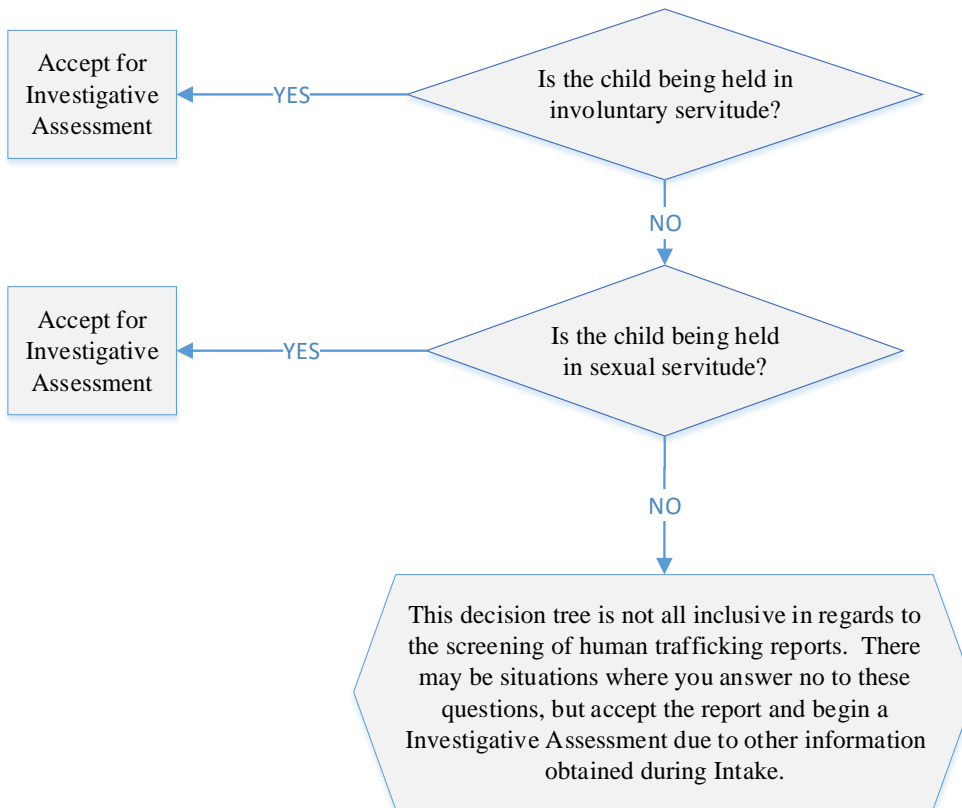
Is the child being held in involuntary servitude?

YES

Accept for Investigative Assessment

NO

Is the child being held in sexual servitude?

YES

Accept for Investigative Assessment

NO

This decision tree is not all inclusive in regards to the screening of human trafficking reports. There may be situations where you answer no to these questions, but accept the report and begin a Investigative Assessment due to other information obtained during Intake.